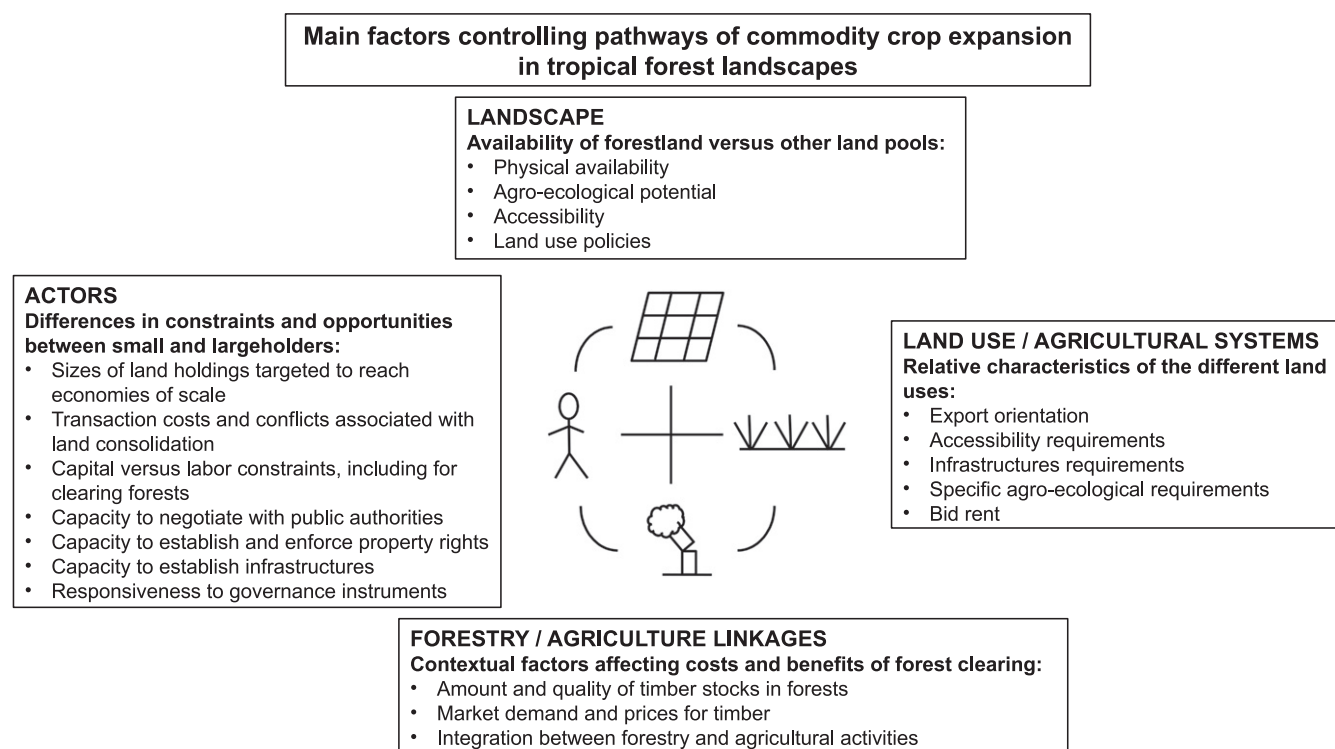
Main factors controlling pathways of commodity crop expansion in tropical forest landscapes

LANDSCAPE
Availability of forestland versus other land pools:
• Physical availability
• Agro-ecological potential
• Accessibility
• Land use policies

ACTORS
Differences in constraints and opportunities between small and largeholders:
• Sizes of land holdings targeted to reach economies of scale
• Transaction costs and conflicts associated with land consolidation
• Capital versus labor constraints, including for clearing forests
• Capacity to negotiate with public authorities
• Capacity to establish and enforce property rights
• Capacity to establish infrastructures
• Responsiveness to governance instruments

LAND USE / AGRICULTURAL SYSTEMS
Relative characteristics of the different land uses:
• Export orientation
• Accessibility requirements
• Infrastructures requirements
• Specific agro-ecological requirements
• Bid rent

FORESTRY / AGRICULTURE LINKAGES
Contextual factors affecting costs and benefits of forest clearing:
• Amount and quality of timber stocks in forests
• Market demand and prices for timber
• Integration between forestry and agricultural activities